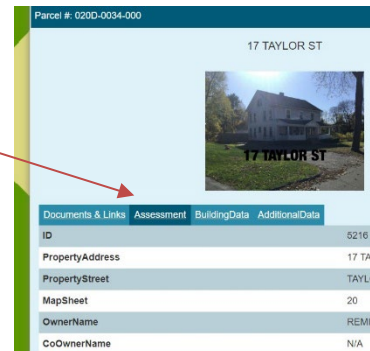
Parcel #: 020D-0034-000

17 TAYLOR ST

17 TAYLOR ST

Documents & Links Assessment BuildingData AdditionalData

| ID | 5216 |
|---|---|
| PropertyAddress | 17 TA |
| PropertyStreet | TAYL |
| MapSheet | 20 |
| OwnerName | REM |
| CoOwnerName | N/A |